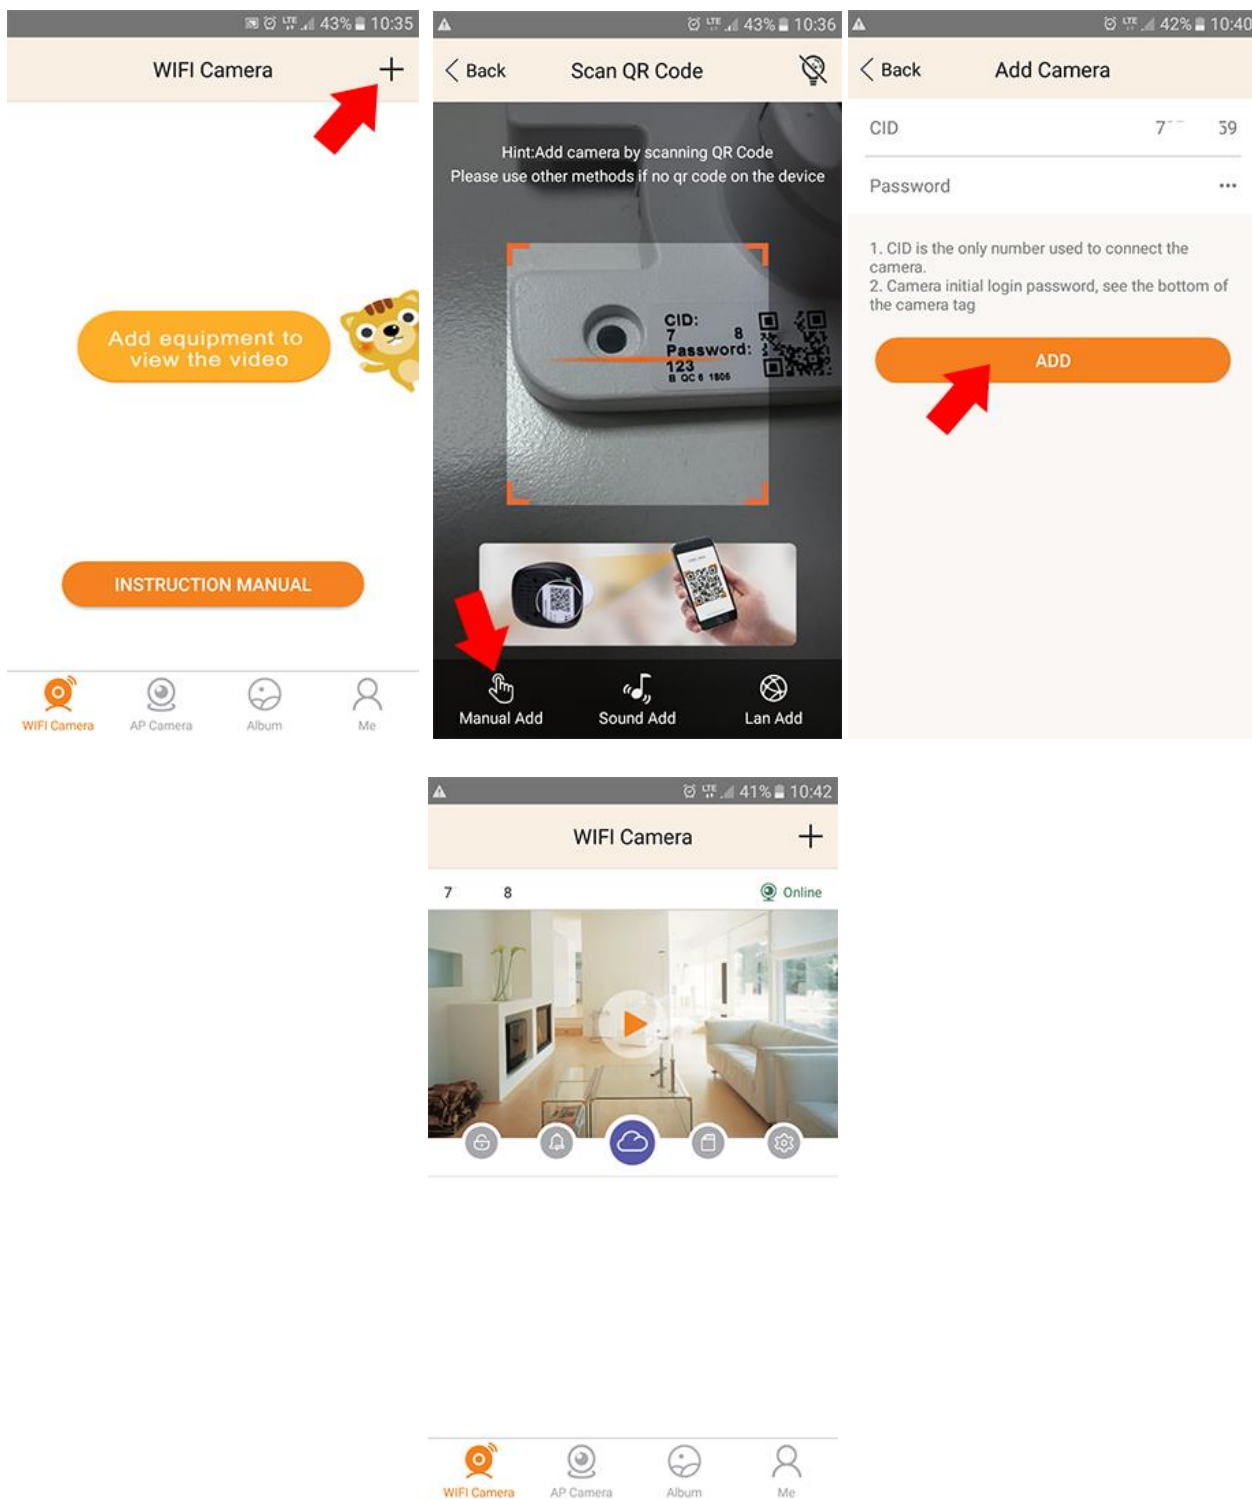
43% 10:35

WIFI Camera +

Add equipment to view the video

INSTRUCTION MANUAL

WIFI Camera AP Camera Album Me

43% 10:36

Back Scan QR Code

Hint:Add camera by scanning QR Code
Please use other methods if no qr code on the device

CID:
7 8
Password:
123
B OC 6 1806

Manual Add Sound Add Lan Add

42% 10:40

Back Add Camera

CID 7 59

Password •••

1. CID is the only number used to connect the camera.
2. Camera initial login password, see the bottom of the camera tag

ADD

41% 10:42

WIFI Camera +

7 8 Online

WIFI Camera AP Camera Album Me